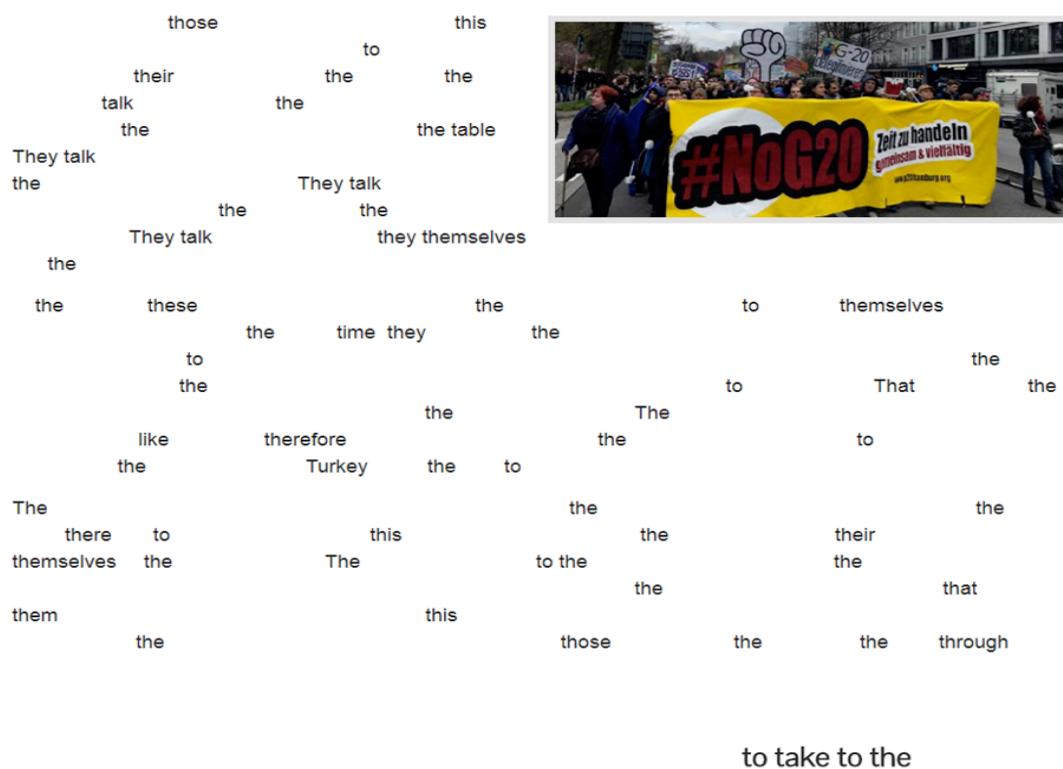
those this
to
their the the
talk the
the the table
They talk
the They talk
the the
They talk they themselves
the

the these the to themselves
the time they the
to the
the to That the
the The
like therefore the to
the Turkey the to

The the the
there to this the their
themselves the The to the the
the that
them this
the those the the through

to take to the

G-20
#NoG20
Zeit zu handeln
gemeinsam & vielfältig
www.g20hamburg.org